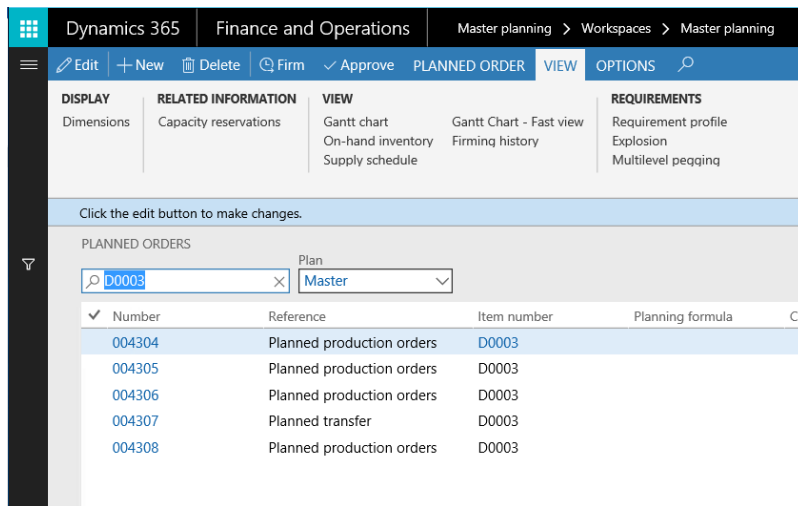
Dynamics 365 Finance and Operations Master planning > Workspaces > Master planning

Edit + New Delete Firm ✓ Approve PLANNED ORDER VIEW OPTIONS

DISPLAY
Dimensions

RELATED INFORMATION
Capacity reservations

VIEW
Gantt chart
On-hand inventory
Supply schedule
Gantt Chart - Fast view
Firming history

REQUIREMENTS
Requirement profile
Explosion
Multilevel pegging

Click the edit button to make changes.

PLANNED ORDERS

D0003

Plan
Master

| ✓ | Number | Reference | Item number | Planning formula | C |
|---|---|---|---|---|---|
| | 004304 | Planned production orders | D0003 | | |
| | 004305 | Planned production orders | D0003 | | |
| | 004306 | Planned production orders | D0003 | | |
| | 004307 | Planned transfer | D0003 | | |
| | 004308 | Planned production orders | D0003 | | |